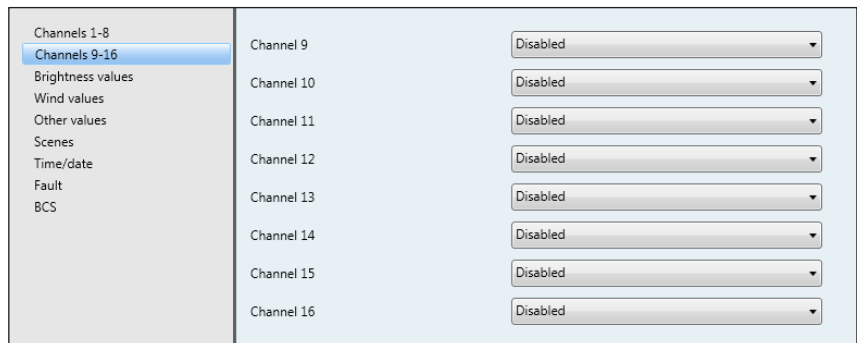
Channels 1-8
Channels 9-16
Brightness values
Wind values
Other values
Scenes
Time/date
Fault
BCS

| | |
|---|---|
| Channel 9 | Disabled |
| Channel 10 | Disabled |
| Channel 11 | Disabled |
| Channel 12 | Disabled |
| Channel 13 | Disabled |
| Channel 14 | Disabled |
| Channel 15 | Disabled |
| Channel 16 | Disabled |